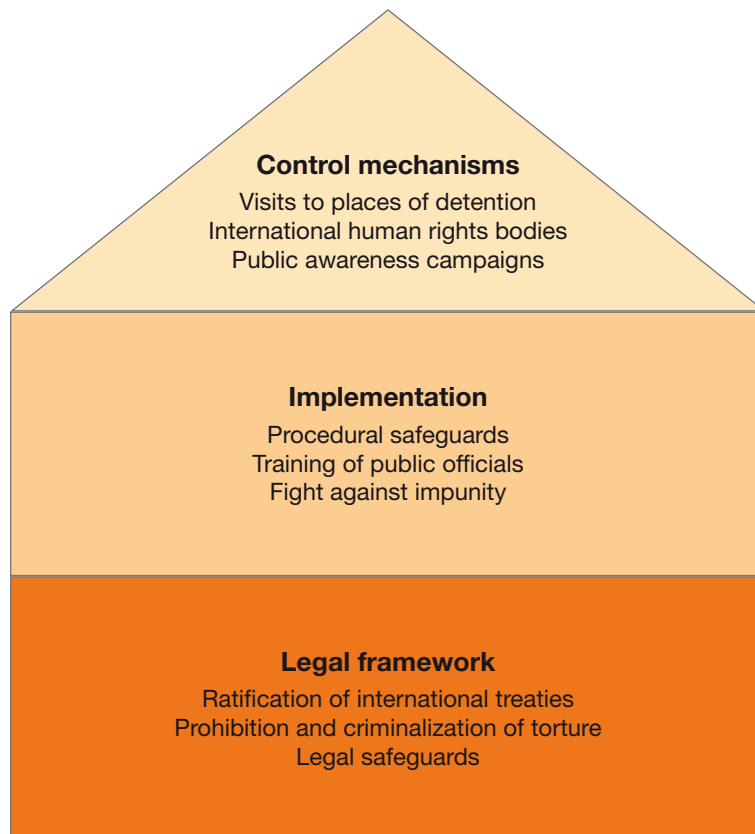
Control mechanisms
Visits to places of detention
International human rights bodies
Public awareness campaigns

Implementation
Procedural safeguards
Training of public officials
Fight against impunity

Legal framework
Ratification of international treaties
Prohibition and criminalization of torture
Legal safeguards